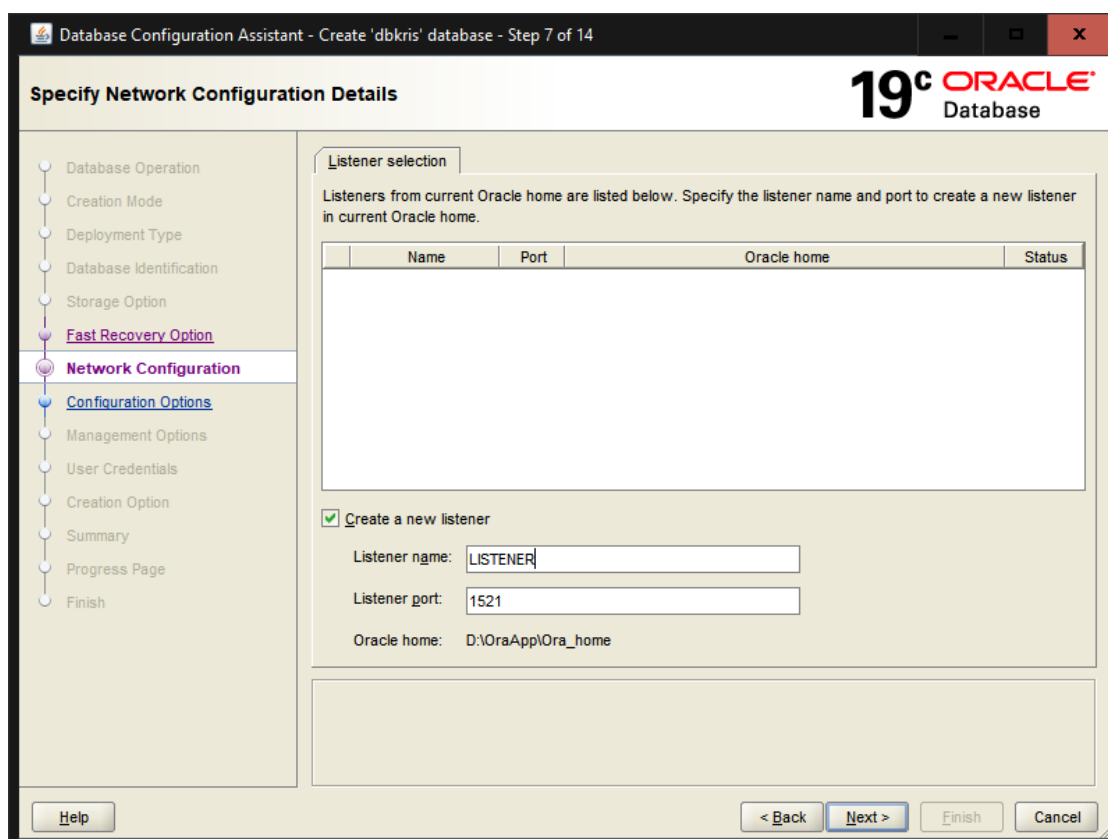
Database Configuration Assistant - Create 'dbkris' database - Step 7 of 14

Specify Network Configuration Details

$19^c$ ORACLE Database

Database Operation
Creation Mode
Deployment Type
Database Identification
Storage Option
Fast Recovery Option
Network Configuration
Configuration Options
Management Options
User Credentials
Creation Option
Summary
Progress Page
Finish

Listener selection

Listeners from current Oracle home are listed below. Specify the listener name and port to create a new listener in current Oracle home.

| | Name | Port | Oracle home | Status |
|---|---|---|---|---|

Create a new listener

Listener name: LISTENER

Listener port: 1521

Oracle home: D:\OraApp\Ora_home

Help

< Back

Next >

Finish

Cancel